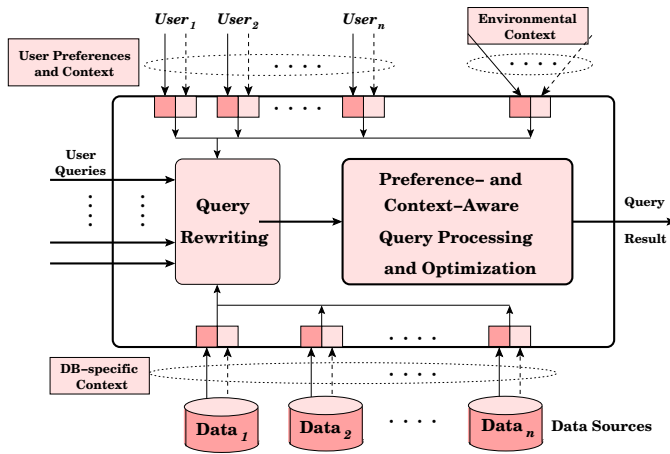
$User_1$ $User_2$ . . . . $User_n$

Environmental Context

User Preferences and Context

. . . . . . . .

User Queries

Query Rewriting

Preference– and Context–Aware Query Processing and Optimization

Query Result

DB–specific Context

. . . . . . . .

$Data_1$ $Data_2$ . . . . $Data_n$ Data Sources